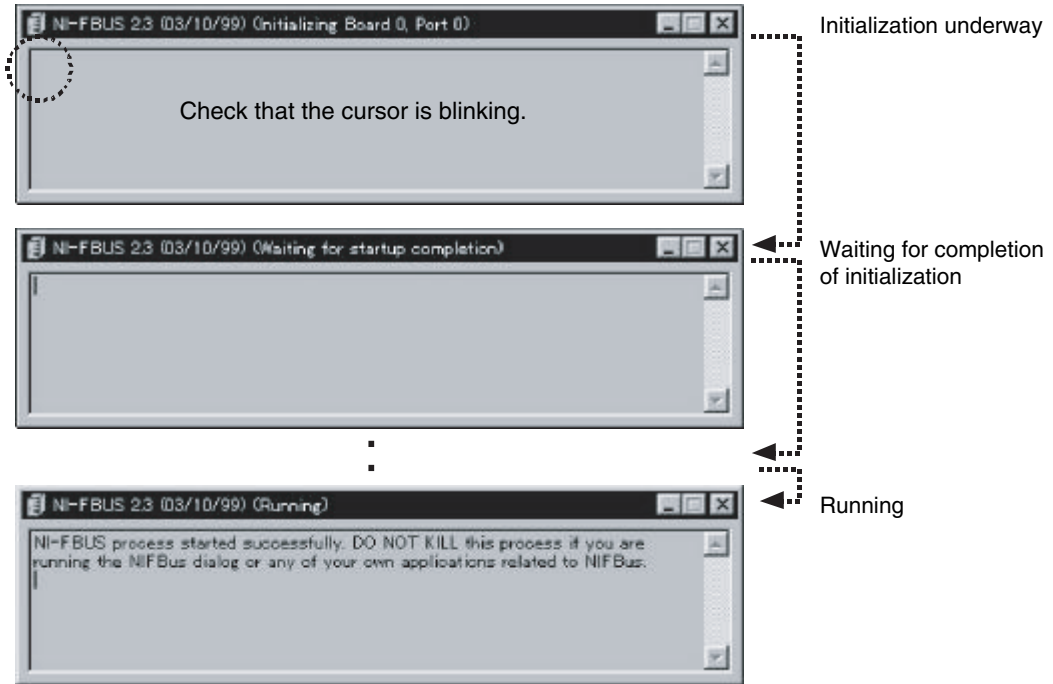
NI-FBUS 2.3 (03/10/99) (Initializing Board 0, Port 0)

Initialization underway

Check that the cursor is blinking.

NI-FBUS 2.3 (03/10/99) (Waiting for startup completion)

Waiting for completion of initialization

:

NI-FBUS 2.3 (03/10/99) (Running)

Running

NI-FBUS process started successfully. DO NOT KILL this process if you are running the NIFBus dialog or any of your own applications related to NIFBus.